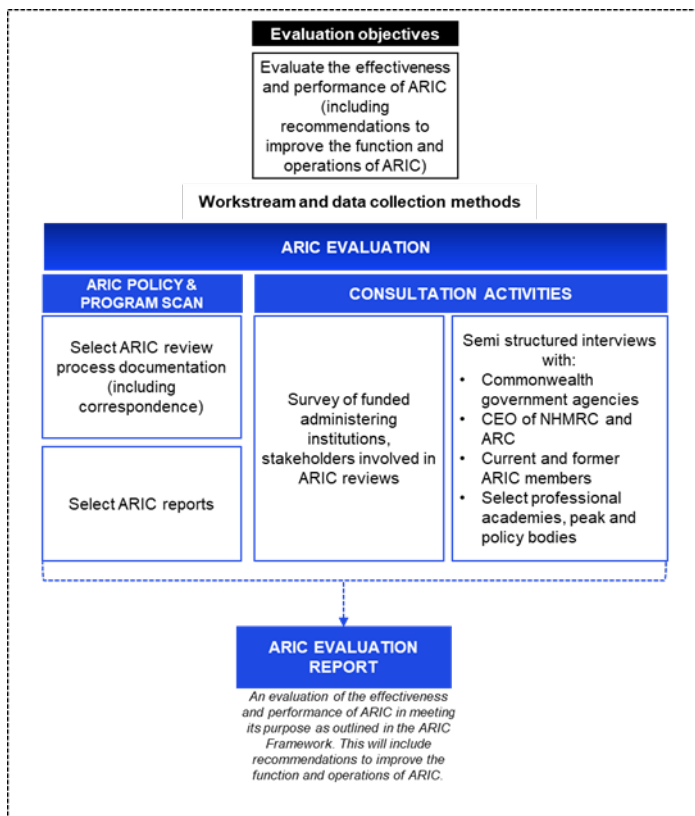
Evaluation objectives

Evaluate the effectiveness and performance of ARIC (including recommendations to improve the function and operations of ARIC)

Workstream and data collection methods

ARIC EVALUATION

ARIC POLICY & PROGRAM SCAN

Select ARIC review process documentation (including correspondence)

Select ARIC reports

CONSULTATION ACTIVITIES

Survey of funded administering institutions, stakeholders involved in ARIC reviews

Semi structured interviews with:
- Commonwealth government agencies
- CEO of NHMRC and ARC
- Current and former ARIC members
- Select professional academies, peak and policy bodies

ARIC EVALUATION REPORT

An evaluation of the effectiveness and performance of ARIC in meeting its purpose as outlined in the ARIC Framework. This will include recommendations to improve the function and operations of ARIC.